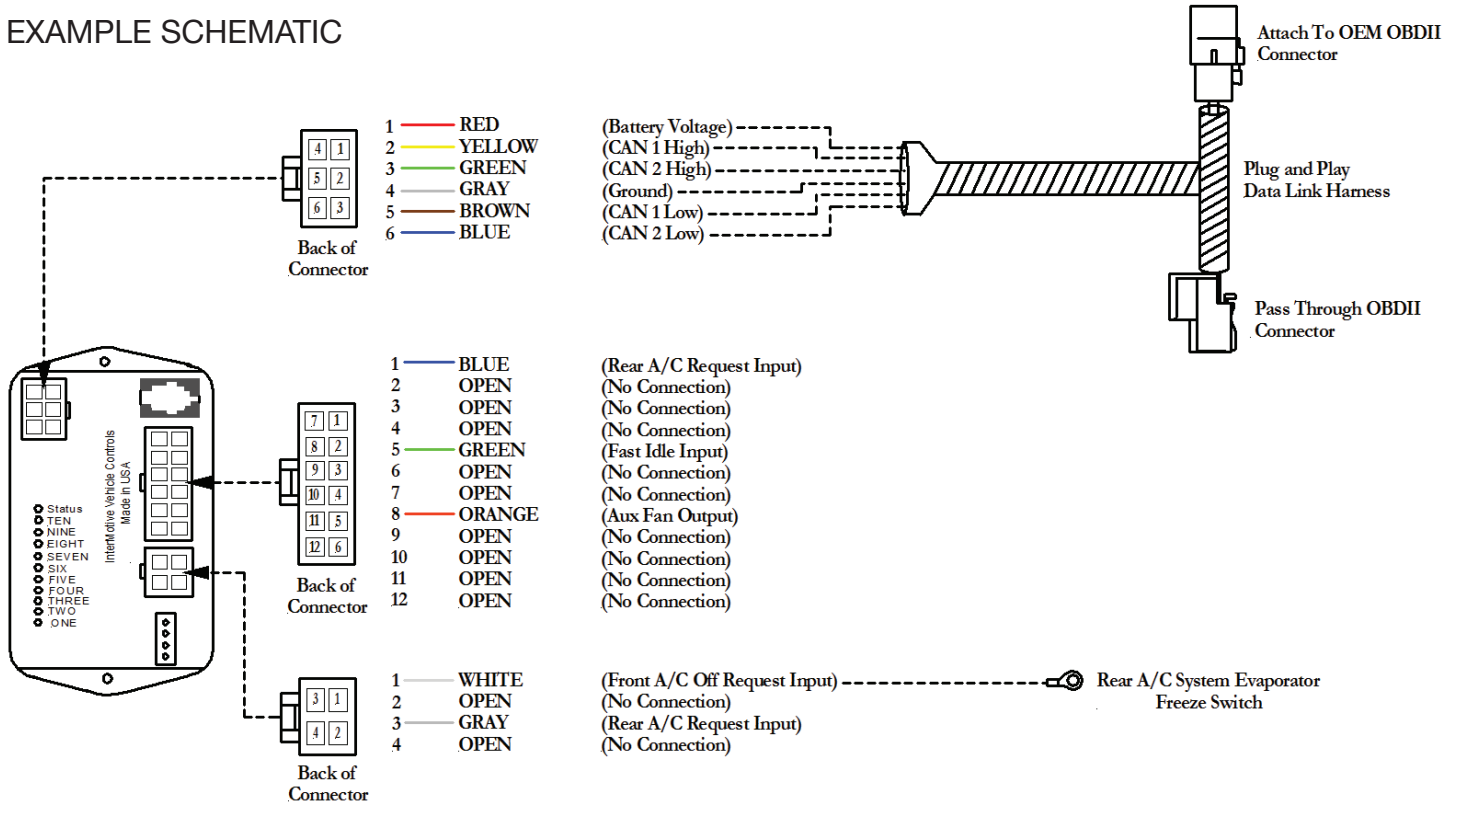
EXAMPLE SCHEMATIC

Attach To OEM OBDII Connector

4 1
5 2
6 3

Back of Connector

1 RED
2 YELLOW
3 GREEN
4 GRAY
5 BROWN
6 BLUE

(Battery Voltage)
(CAN 1 High)
(CAN 2 High)
(Ground)
(CAN 1 Low)
(CAN 2 Low)

Plug and Play Data Link Harness

Pass Through OBDII Connector

InterMotive Vehicle Controls
Made in USA

Status
TEN
NINE
EIGHT
SEVEN
SIX
FIVE
FOUR
THREE
TWO
ONE

7 1
8 2
9 3
10 4
11 5
12 6

Back of Connector

1 BLUE
2 OPEN
3 OPEN
4 OPEN
5 GREEN
6 OPEN
7 OPEN
8 ORANGE
9 OPEN
10 OPEN
11 OPEN
12 OPEN

(Rear A/C Request Input)
(No Connection)
(No Connection)
(No Connection)
(Fast Idle Input)
(No Connection)
(No Connection)
(Aux Fan Output)
(No Connection)
(No Connection)
(No Connection)
(No Connection)

3 1
4 2

Back of Connector

1 WHITE
2 OPEN
3 GRAY
4 OPEN

(Front A/C Off Request Input)
(No Connection)
(Rear A/C Request Input)
(No Connection)

Rear A/C System Evaporator Freeze Switch